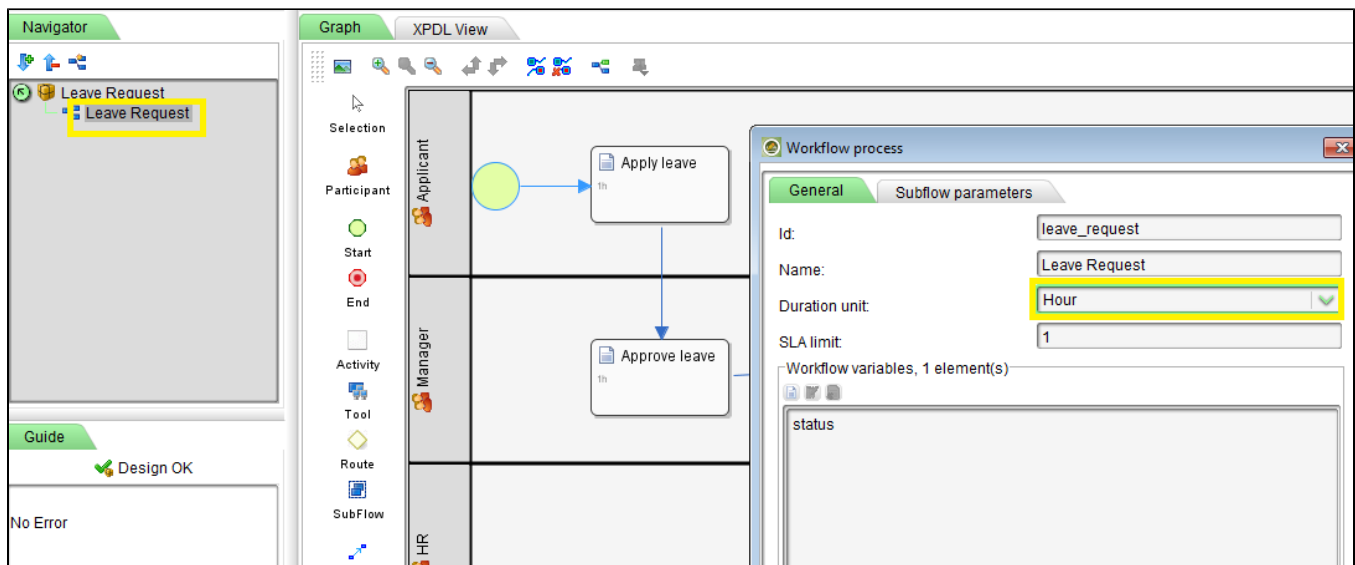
Navigator

Leave Request

Leave Request

Guide

Design OK

No Error

Graph

XPDL View

Selection

Participant

Start

End

Activity

Tool

Route

SubFlow

Applicant

Manager

HR

Apply leave

1h

Approve leave

1h

Workflow process

General

Subflow parameters

Id:

leave_request

Name:

Leave Request

Duration unit:

Hour

SLA limit:

1

Workflow variables, 1 element(s)

status